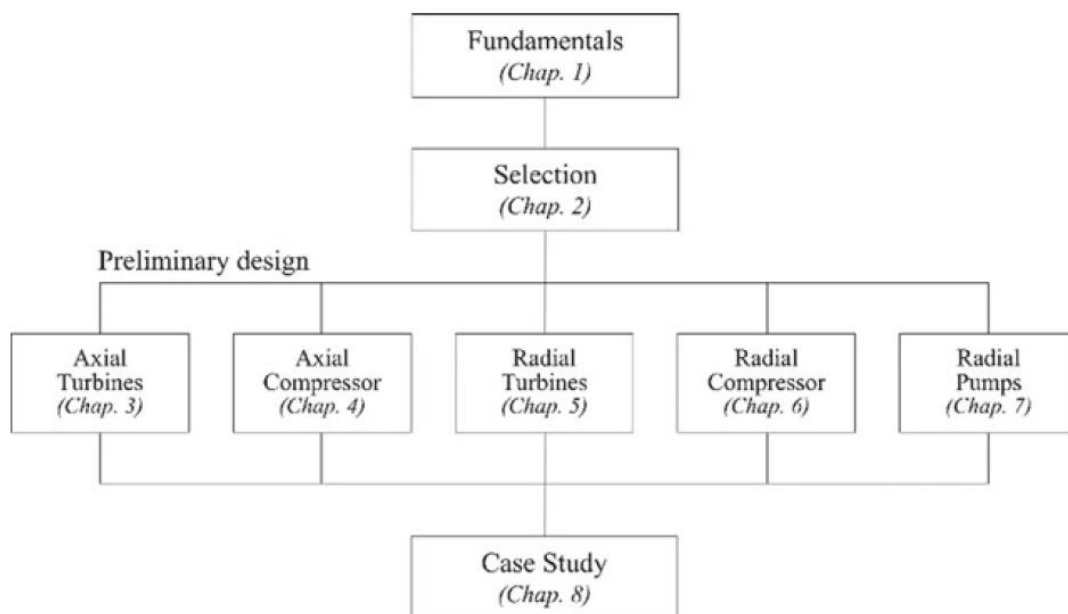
Fundamentals
*(Chap. 1)*

Selection
*(Chap. 2)*

Preliminary design

Axial Turbines
*(Chap. 3)*

Axial Compressor
*(Chap. 4)*

Radial Turbines
*(Chap. 5)*

Radial Compressor
*(Chap. 6)*

Radial Pumps
*(Chap. 7)*

Case Study
*(Chap. 8)*